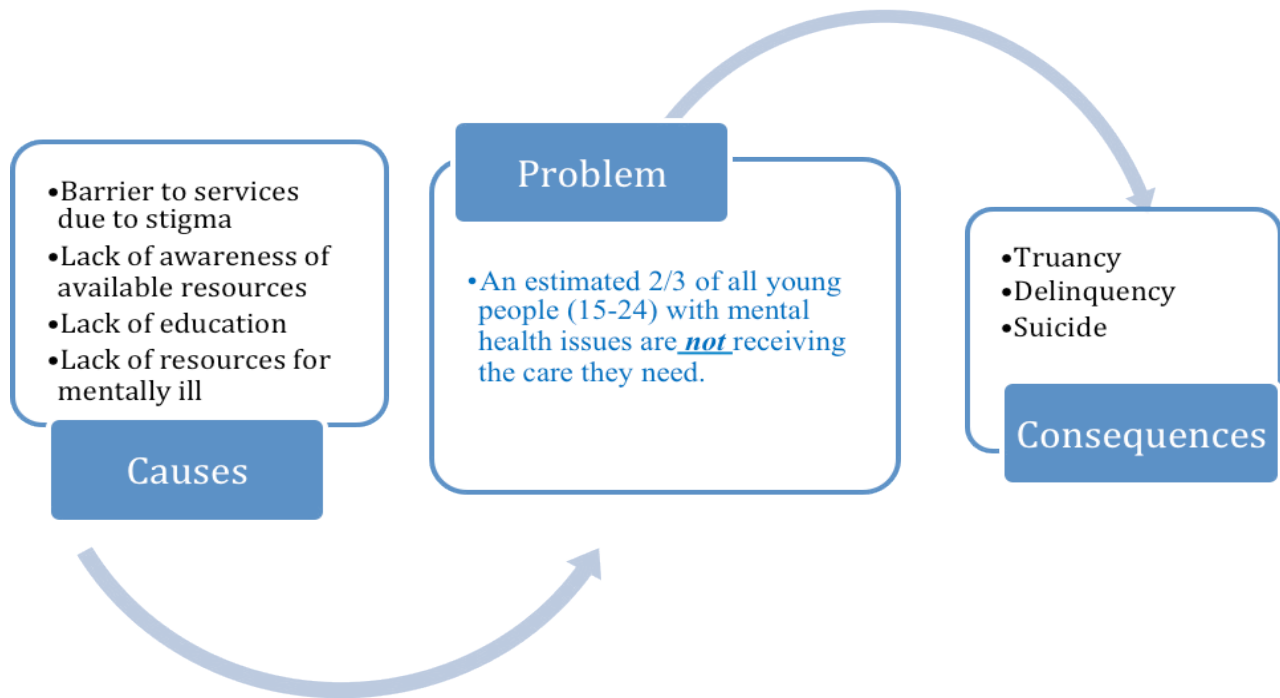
•Barrier to services due to stigma
•Lack of awareness of available resources
•Lack of education
•Lack of resources for mentally ill

Causes

Problem

•An estimated 2/3 of all young people (15-24) with mental health issues are ***not*** receiving the care they need.

•Truancy
•Delinquency
•Suicide

Consequences